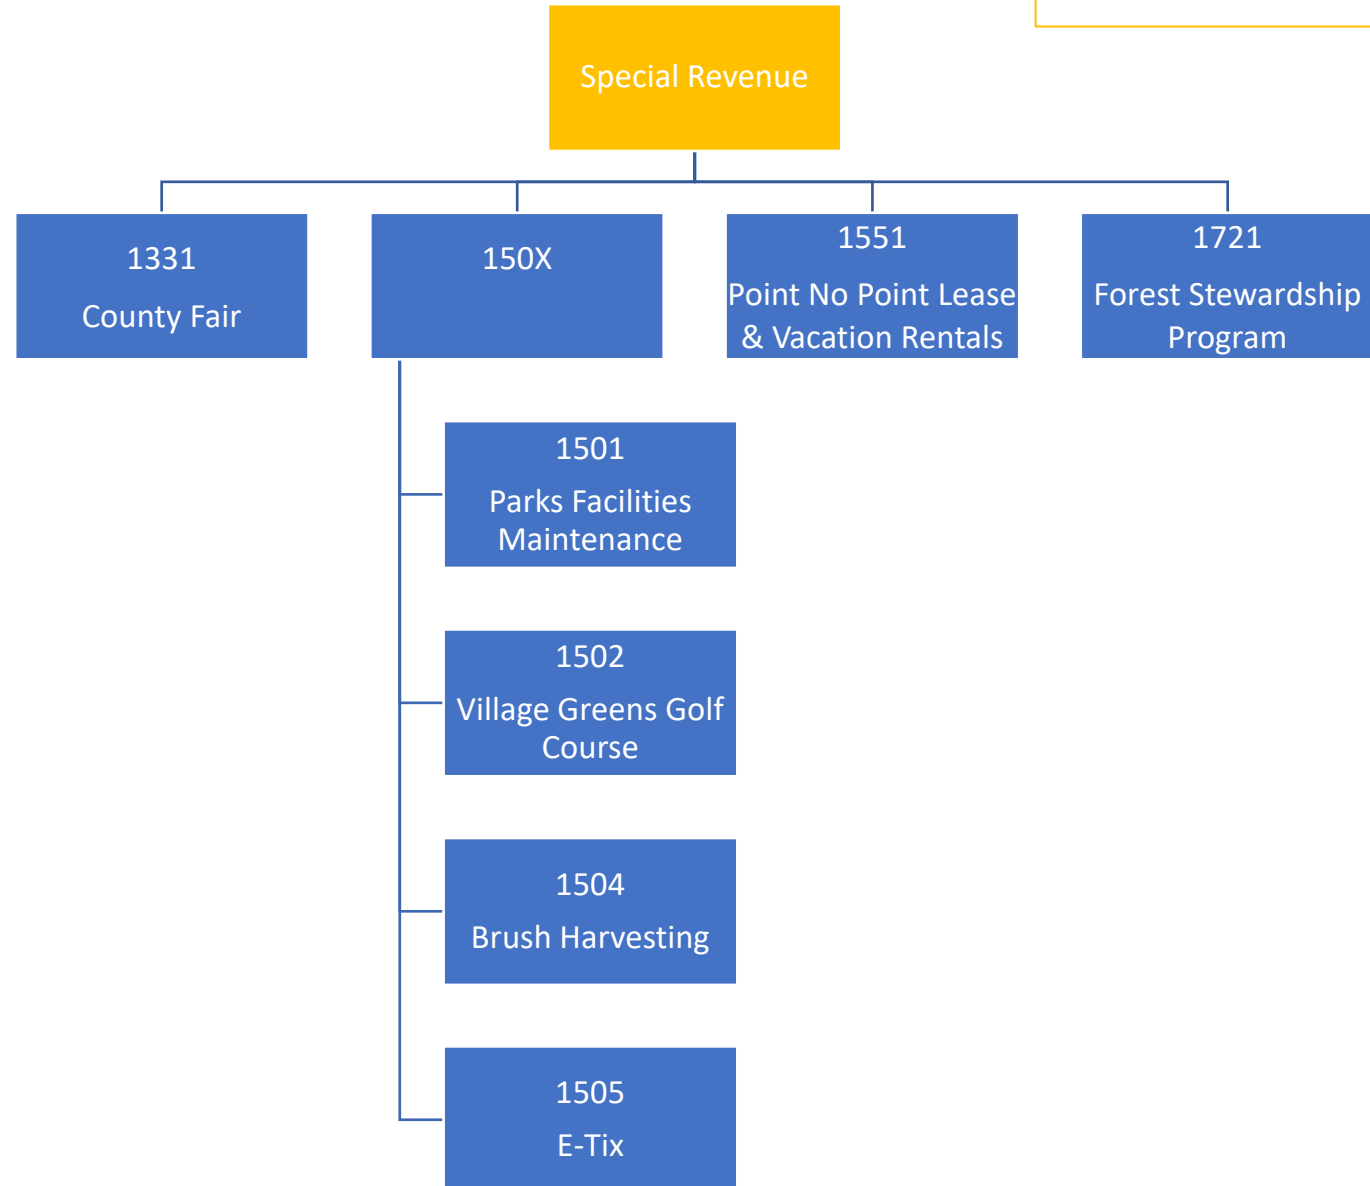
Special Revenue

1331
County Fair

150X

1551
Point No Point Lease & Vacation Rentals

1721
Forest Stewardship Program

1501
Parks Facilities Maintenance

1502
Village Greens Golf Course

1504
Brush Harvesting

1505
E-Tix